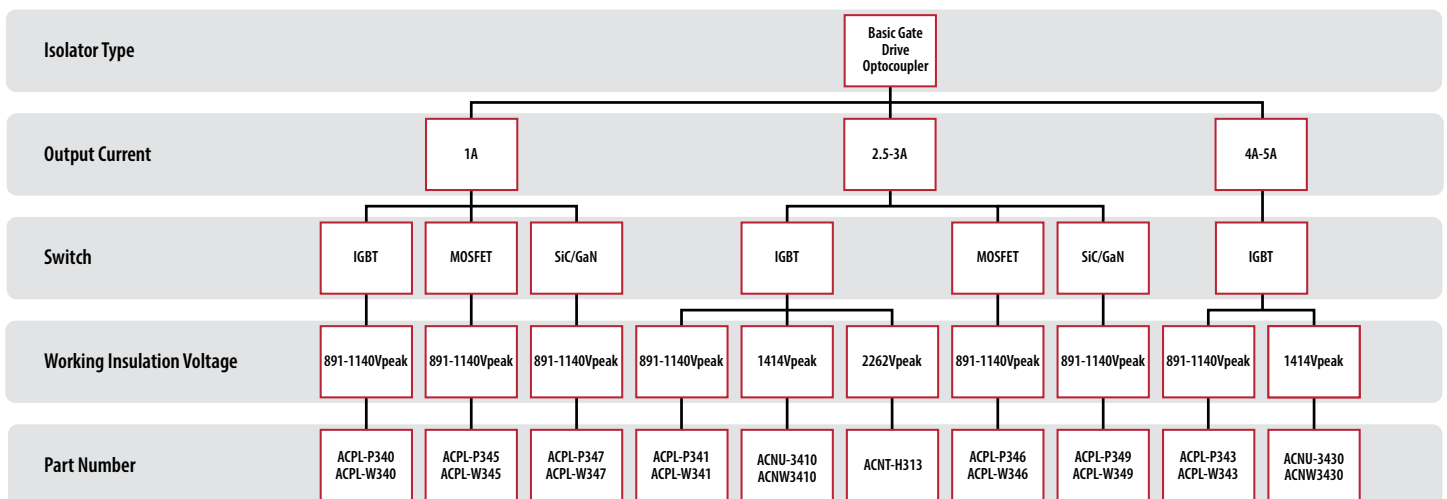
Isolator Type

Basic Gate Drive Optocoupler

Output Current

1A

2.5-3A

4A-5A

Switch

IGBT

MOSFET

SiC/GaN

IGBT

MOSFET

SiC/GaN

IGBT

Working Insulation Voltage

891-1140Vpeak

891-1140Vpeak

891-1140Vpeak

891-1140Vpeak

1414Vpeak

2262Vpeak

891-1140Vpeak

891-1140Vpeak

891-1140Vpeak

1414Vpeak

Part Number

ACPL-P340
ACPL-W340

ACPL-P345
ACPL-W345

ACPL-P347
ACPL-W347

ACPL-P341
ACPL-W341

ACNU-3410
ACNW3410

ACNT-H313

ACPL-P346
ACPL-W346

ACPL-P349
ACPL-W349

ACPL-P343
ACPL-W343

ACNU-3430
ACNW3430